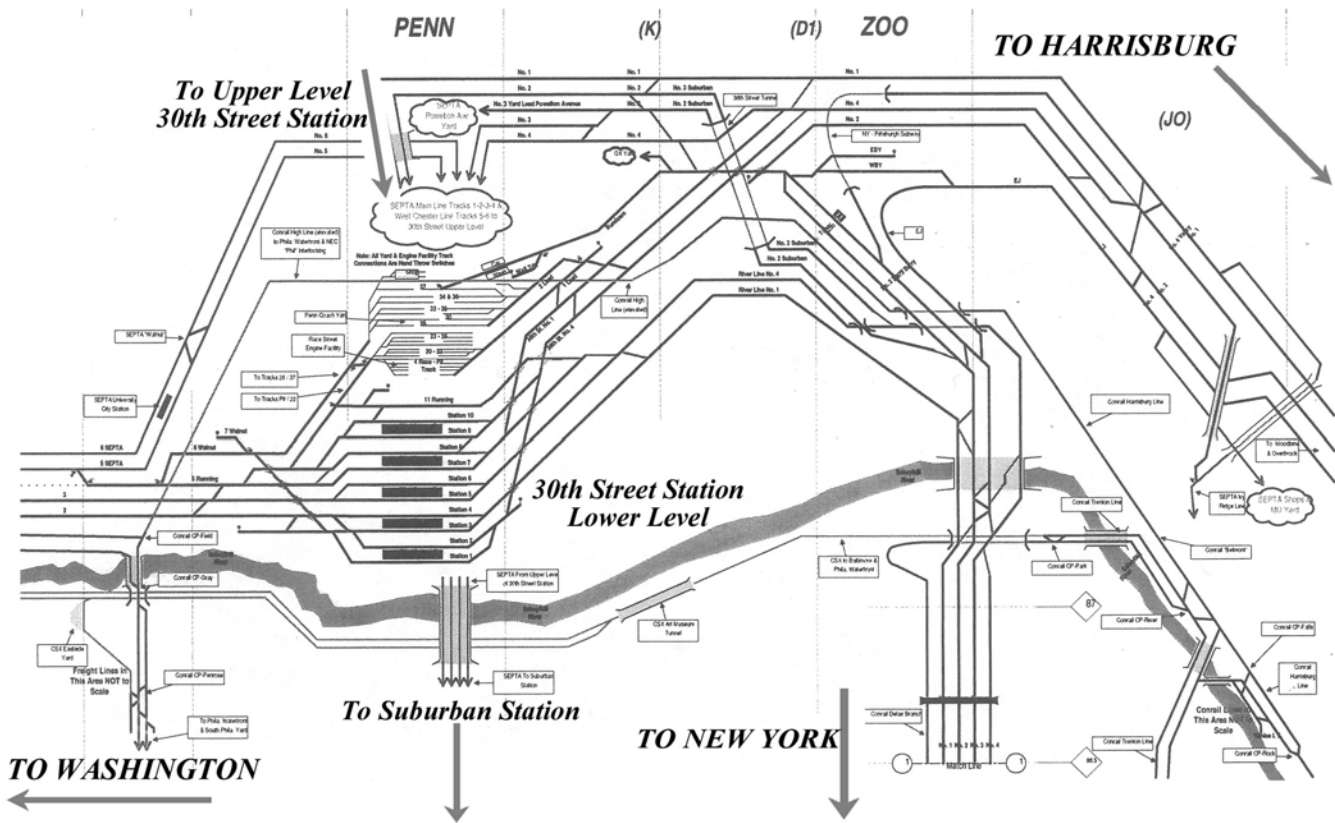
PENN

(K)

(D1)

ZOO

TO HARRISBURG

To Upper Level 30th Street Station

(JO)

No. 1

No. 1

No. 1

No. 1

No. 2

No. 2

No. 3 Suburban

No. 4

No. 3 Yard Lead Powelton Avenue

No. 2 Suburban

30th Street Tunnel

SEPTA Powelton Ave Yard

No. 3

No. 3

No. 2

No. 4

No. 4

NY - Pittsburgh Subway

No. 6

No. 5

C8 Yard

EDY

WBY

EJ

SEPTA Main Line Tracks 1-2-3-4 & West Chester Line Tracks 5-6 to 30th Street Upper Level

Conrail High Line (elevated) to Phila. Waterfront & NEC "Phil" Interlocking

Note: All Yard & Engine Facility Track Connections Are Hand Throw Switches

No. 3 Suburban

No. 2 Suburban

River Line No. 4

River Line No. 1

Conrail High Line (elevated)

SEPTA "Walnut"

Penn Coach Yard

Race Street Engine Facility

32

34 & 36

33 - 39

30

31 - 35

20 - 22

4 Race - Pit Track

To Tracks 28 / 37

To Tracks Pit / 23

SEPTA University City Station

11 Running

Station 10

Station 9

Station 8

Station 7

Station 6

Station 5

Station 4

Station 3

Station 2

Station 1

7 Walnut

6 Walnut

5 Running

6 SEPTA

5 SEPTA

3

2

Conrail Harrisburg Line

To Woodbine & Overbrook

30th Street Station Lower Level

Schuylkill River

SEPTA Ivy Ridge Line

SEPTA Shops & MU Yard

Conrail Trenton Line

Conrail "Belmont"

Conrail CP-Field

Conrail CP-Gray

Schuylkill River

CSX to Baltimore & Phila. Waterfront

Conrail CP-Park

SEPTA From Upper Level of 30th Street Station

CSX Art Museum Tunnel

87

Conrail CP-River

Conrail CP-Falls

CSX Eastside Yard

Freight Lines In This Area NOT to Scale

Conrail CP-Penrose

SEPTA To Suburban Station

Conrail Harrisburg Line

Conrail Lines In This Area NOT to Scale

To Phila. Waterfront & South Phila. Yard

To Suburban Station

Conrail Delair Branch

TO NEW YORK

Conrail Trenton Line

Conrail CP-Rock

No. 1 No. 2 No. 3 No. 4

1

Match Line

1

86.5

TO WASHINGTON